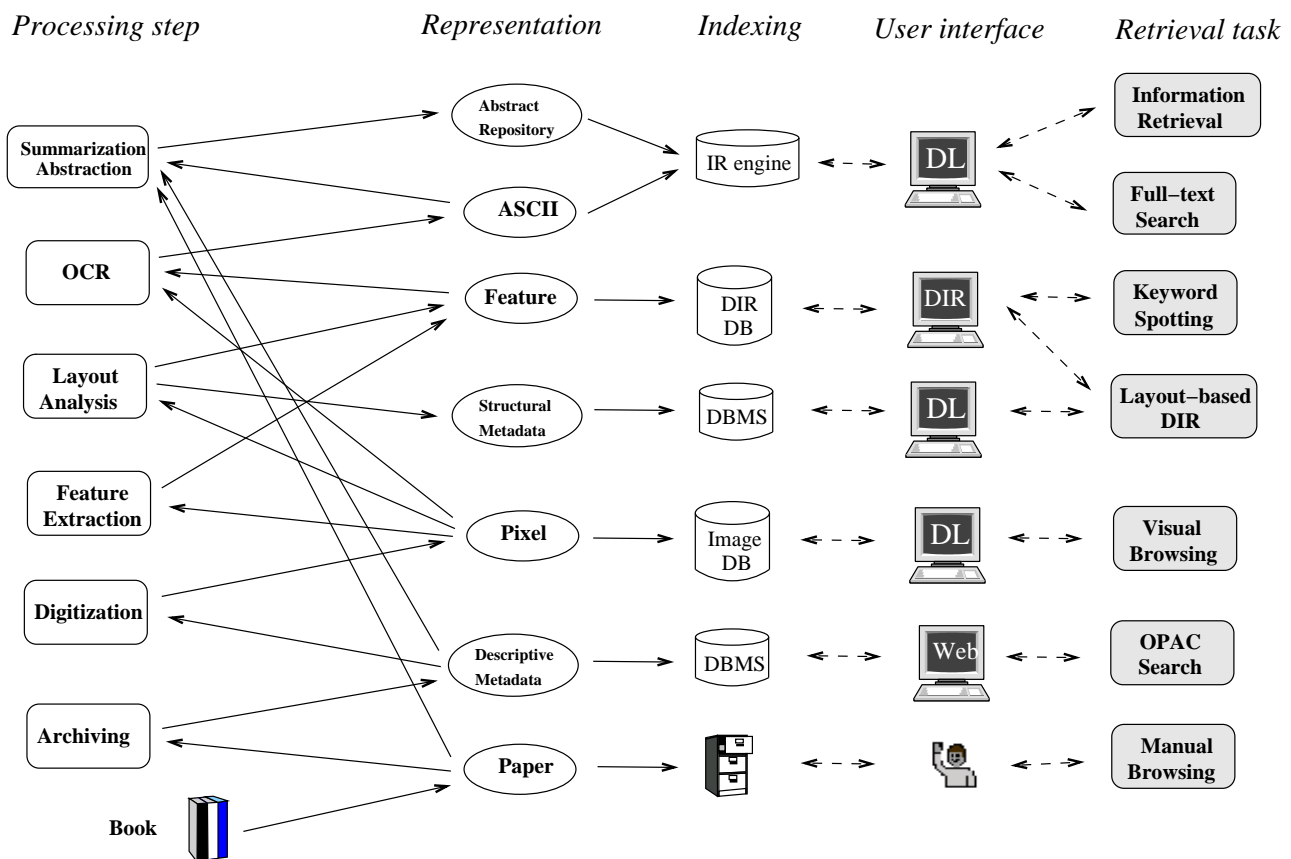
Processing step

Representation

Indexing

User interface

Retrieval task

Summarization Abstraction

OCR

Layout Analysis

Feature Extraction

Digitization

Archiving

Book

Abstract Repository

ASCII

Feature

Structural Metadata

Pixel

Descriptive Metadata

Paper

IR engine

DIR DB

DBMS

Image DB

DBMS

DL

DIR

DL

DL

Web

Information Retrieval

Full−text Search

Keyword Spotting

Layout−based DIR

Visual Browsing

OPAC Search

Manual Browsing